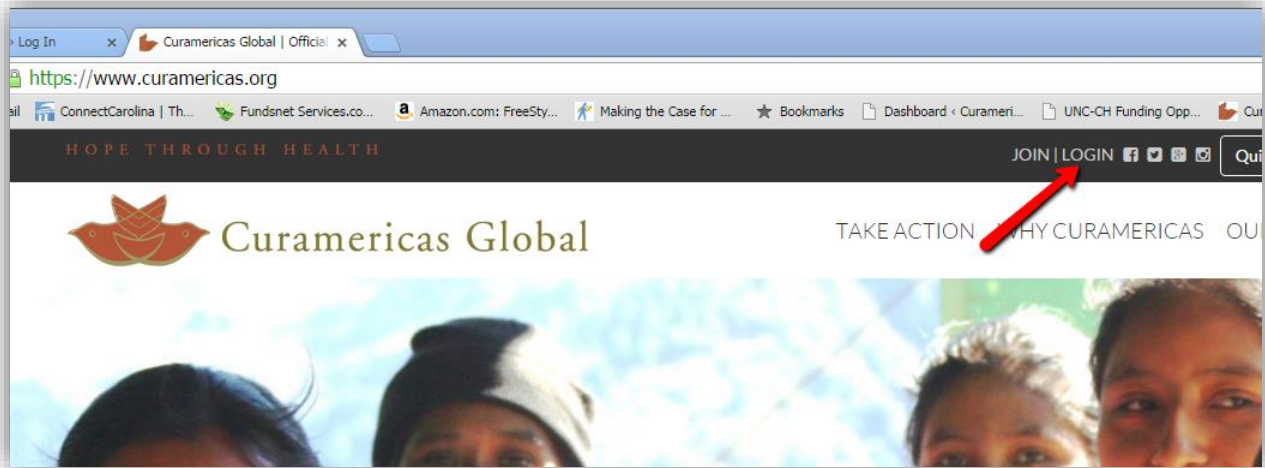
Log In ×
Curamericas Global | Official ×

https://www.curamericas.org

ail ConnectCarolina | Th... Fundsnet Services.co... Amazon.com: FreeSty... Making the Case for ... Bookmarks Dashboard ‹ Curameri... UNC-CH Funding Opp... Cu

HOPE THROUGH HEALTH

JOIN | LOGIN

Qui

Curamericas Global

TAKE ACTION WHY CURAMERICAS OU